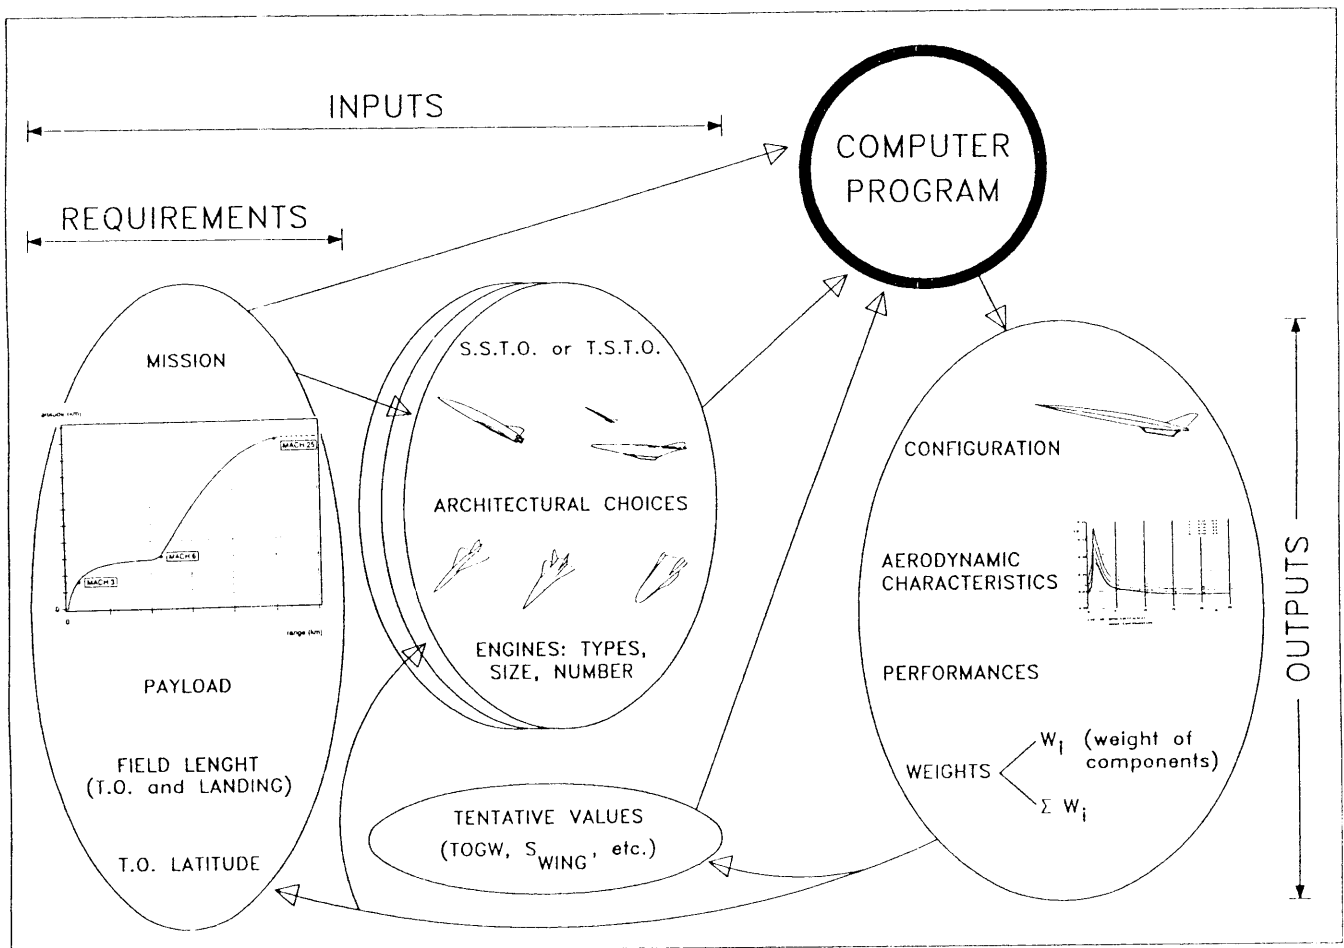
INPUTS

COMPUTER PROGRAM

REQUIREMENTS

MISSION

altitude (km)

MACH 25

MACH 6

MACH 3

0

range (km)

PAYLOAD

FIELD LENGHT (T.O. and LANDING)

T.O. LATITUDE

S.S.T.O. or T.S.T.O.

ARCHITECTURAL CHOICES

ENGINES: TYPES, SIZE, NUMBER

TENTATIVE VALUES (TOGW, $S_{WING}$, etc.)

CONFIGURATION

AERODYNAMIC CHARACTERISTICS

PERFORMANCES

WEIGHTS $W_i$ (weight of components)

$\Sigma W_i$

OUTPUTS